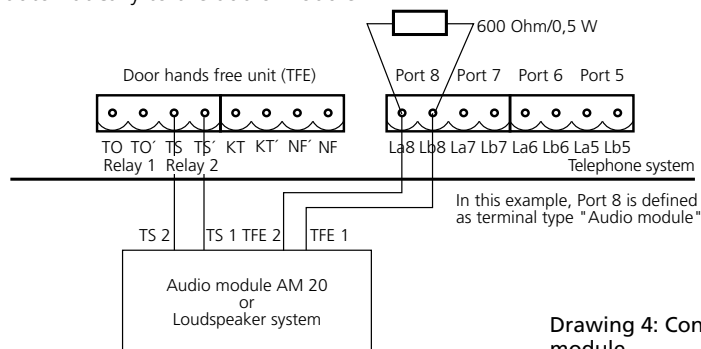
600 Ohm/0,5 W

Door hands free unit (TFE)

Port 8 Port 7 Port 6 Port 5

TO TO´ TS TS´ KT KT´ NF´ NF
Relay 1 Relay 2

La8 Lb8 La7 Lb7 La6 Lb6 La5 Lb5
Telephone system

In this example, Port 8 is defined as terminal type "Audio module"

TS 2 TS 1 TFE 2 TFE 1

Audio module AM 20
or
Loudspeaker system

Drawing 4: Con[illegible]
module